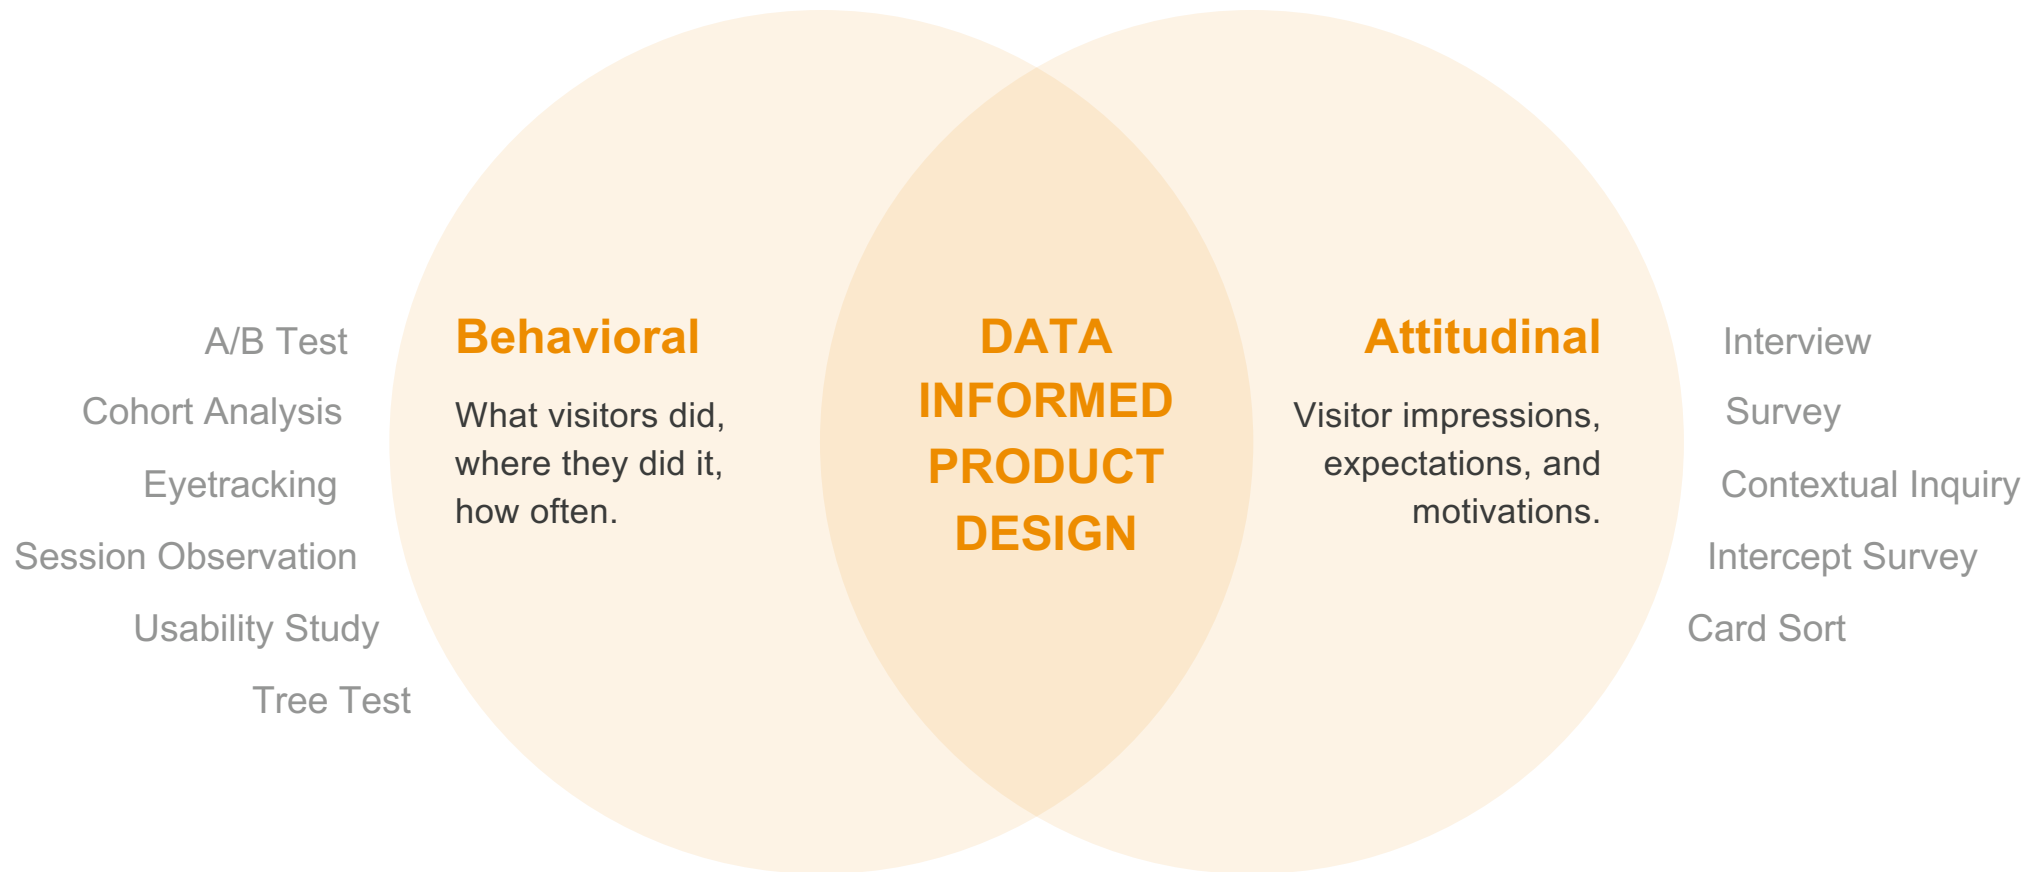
A/B Test
Cohort Analysis
Eyetracking
Session Observation
Usability Study
Tree Test

Behavioral

What visitors did, where they did it, how often.

DATA INFORMED PRODUCT DESIGN

Attitudinal

Visitor impressions, expectations, and motivations.

Interview
Survey
Contextual Inquiry
Intercept Survey
Card Sort